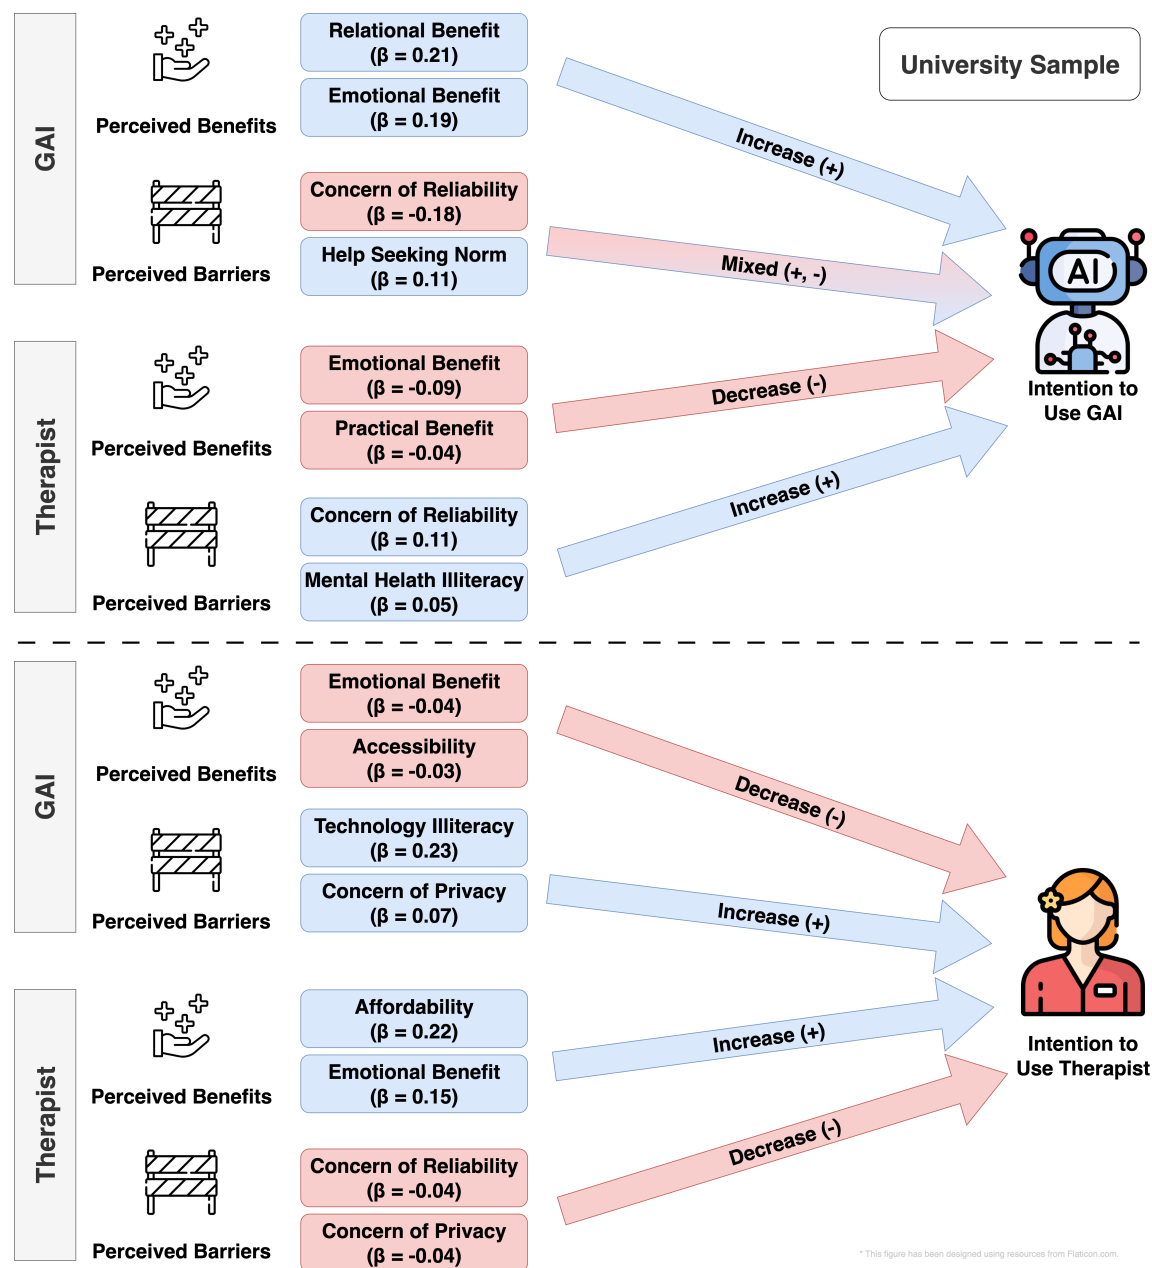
University Sample

GAI

Perceived Benefits

Relational Benefit (β = 0.21)

Emotional Benefit (β = 0.19)

Increase (+)

Perceived Barriers

Concern of Reliability (β = -0.18)

Help Seeking Norm (β = 0.11)

Mixed (+, -)

AI

Intention to Use GAI

Therapist

Perceived Benefits

Emotional Benefit (β = -0.09)

Practical Benefit (β = -0.04)

Decrease (-)

Perceived Barriers

Concern of Reliability (β = 0.11)

Mental Helath Illiteracy (β = 0.05)

Increase (+)

GAI

Perceived Benefits

Emotional Benefit (β = -0.04)

Accessibility (β = -0.03)

Decrease (-)

Perceived Barriers

Technology Illiteracy (β = 0.23)

Concern of Privacy (β = 0.07)

Increase (+)

Therapist

Perceived Benefits

Affordability (β = 0.22)

Emotional Benefit (β = 0.15)

Increase (+)

Intention to Use Therapist

Perceived Barriers

Concern of Reliability (β = -0.04)

Concern of Privacy (β = -0.04)

Decrease (-)

* This figure has been designed using resources from Flaticon.com.